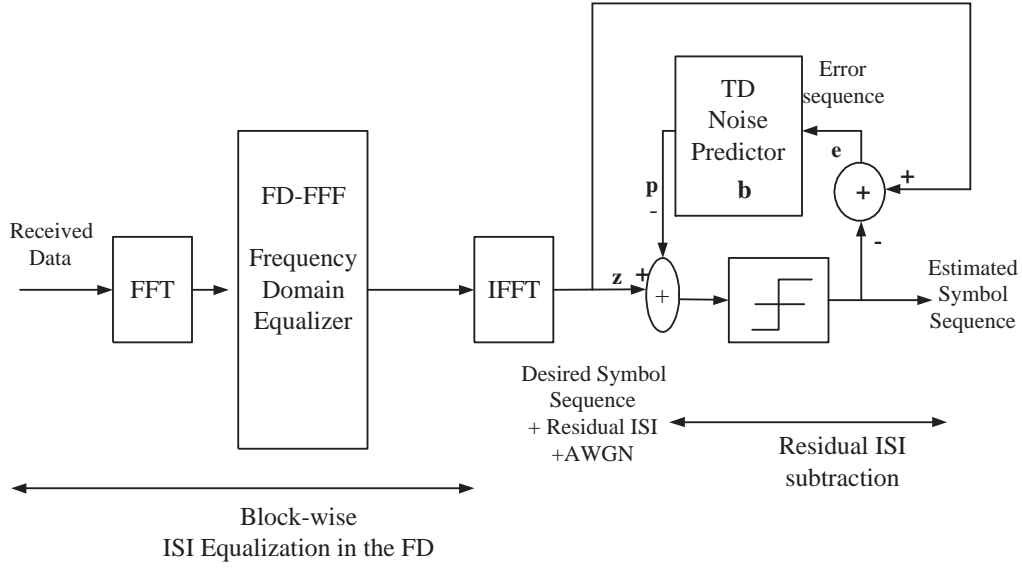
Received Data

FFT

FD-FFF

Frequency Domain Equalizer

IFFT

z

+

p

-

+

TD Noise Predictor

b

Error sequence

e

+

+

-

Estimated Symbol Sequence

Desired Symbol Sequence + Residual ISI +AWGN

Residual ISI subtraction

Block-wise ISI Equalization in the FD